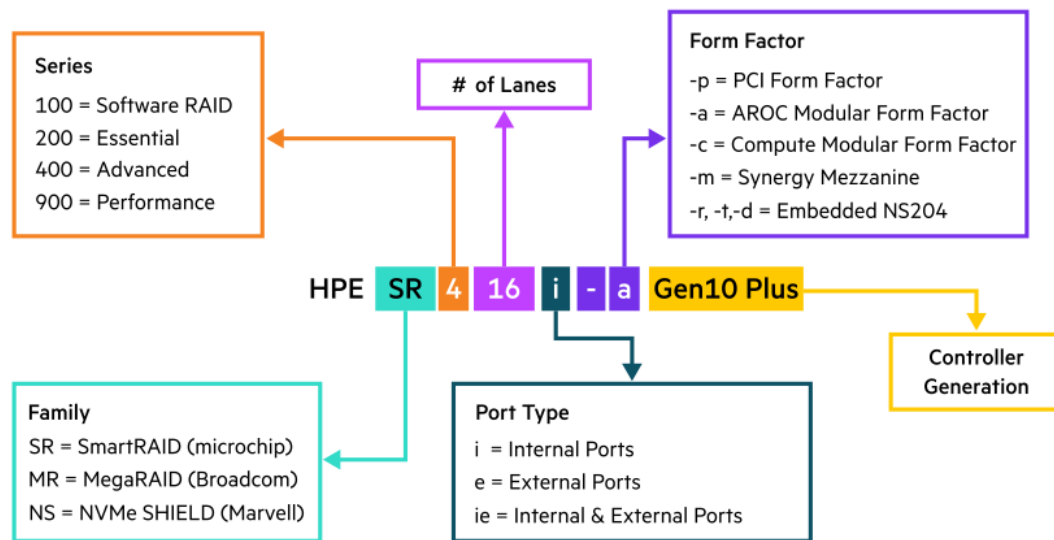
Series
100 = Software RAID
200 = Essential
400 = Advanced
900 = Performance

# of Lanes

Form Factor
-p = PCI Form Factor
-a = AROC Modular Form Factor
-c = Compute Modular Form Factor
-m = Synergy Mezzanine
-r, -t,-d = Embedded NS204

HPE SR 4 16 i - a Gen10 Plus

Controller Generation

Family
SR = SmartRAID (microchip)
MR = MegaRAID (Broadcom)
NS = NVMe SHIELD (Marvell)

Port Type
i = Internal Ports
e = External Ports
ie = Internal & External Ports